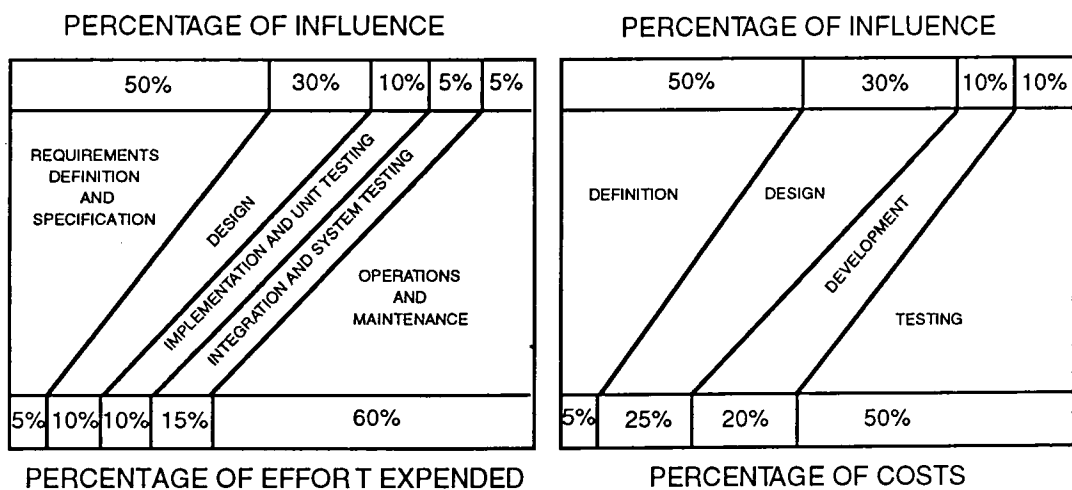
PERCENTAGE OF INFLUENCE

| 50% | 30% | 10% | 5% | 5% |
|---|---|---|---|---|

REQUIREMENTS DEFINITION AND SPECIFICATION

DESIGN

IMPLEMENTATION AND UNIT TESTING

INTEGRATION AND SYSTEM TESTING

OPERATIONS AND MAINTENANCE

| 5% | 10% | 10% | 15% | 60% |
|---|---|---|---|---|

PERCENTAGE OF EFFOR T EXPENDED

PERCENTAGE OF INFLUENCE

| 50% | 30% | 10% | 10% |
|---|---|---|---|

DEFINITION

DESIGN

DEVELOPMENT

TESTING

| 5% | 25% | 20% | 50% |
|---|---|---|---|

PERCENTAGE OF COSTS